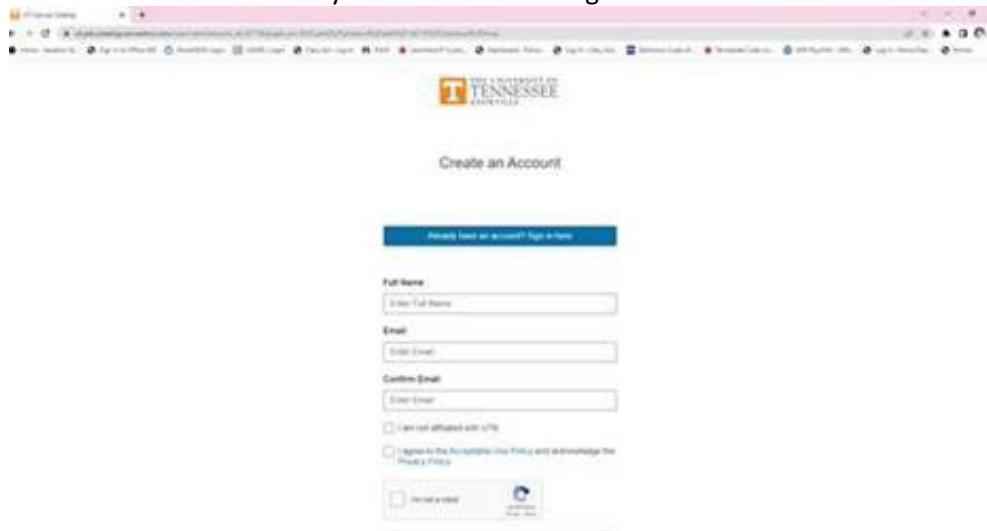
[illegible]

THE UNIVERSITY OF TENNESSEE KNOXVILLE

Create an Account

Already have an account? Sign in here

Full Name

Enter Full Name

Email

Enter Email

Confirm Email

Enter Email

I am not affiliated with UTK

I agree to the Acceptable Use Policy and acknowledge the Privacy Policy

I'm not a robot